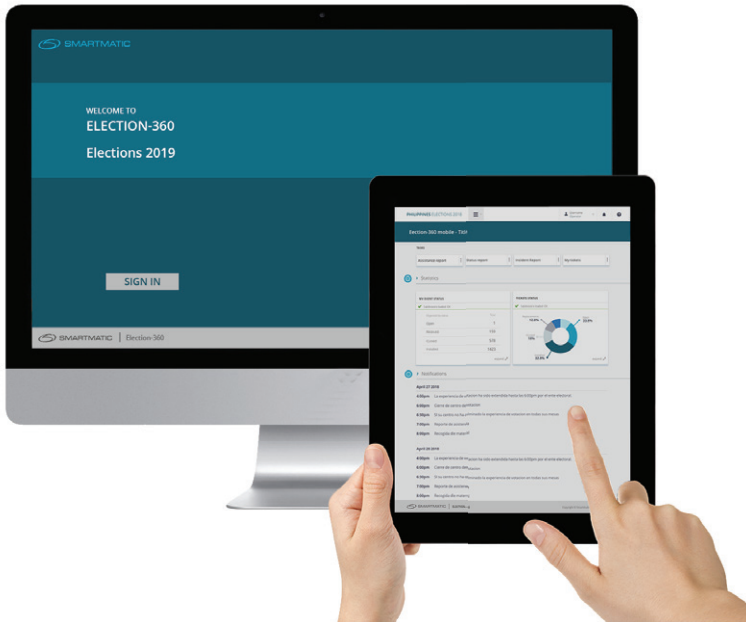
SMARTMATIC

WELCOME TO
ELECTION-360
Elections 2019

SIGN IN

SMARTMATIC | Election-360

PHILIPPINES ELECTIONS 2019

Election-360 mobile - TSV

Statistics

Notifications

April 27 2019

6:00pm
6:00pm
6:00pm
7:00pm
8:00pm

April 28 2019

6:00pm
6:00pm
6:00pm
7:00pm
8:00pm

SMARTMATIC